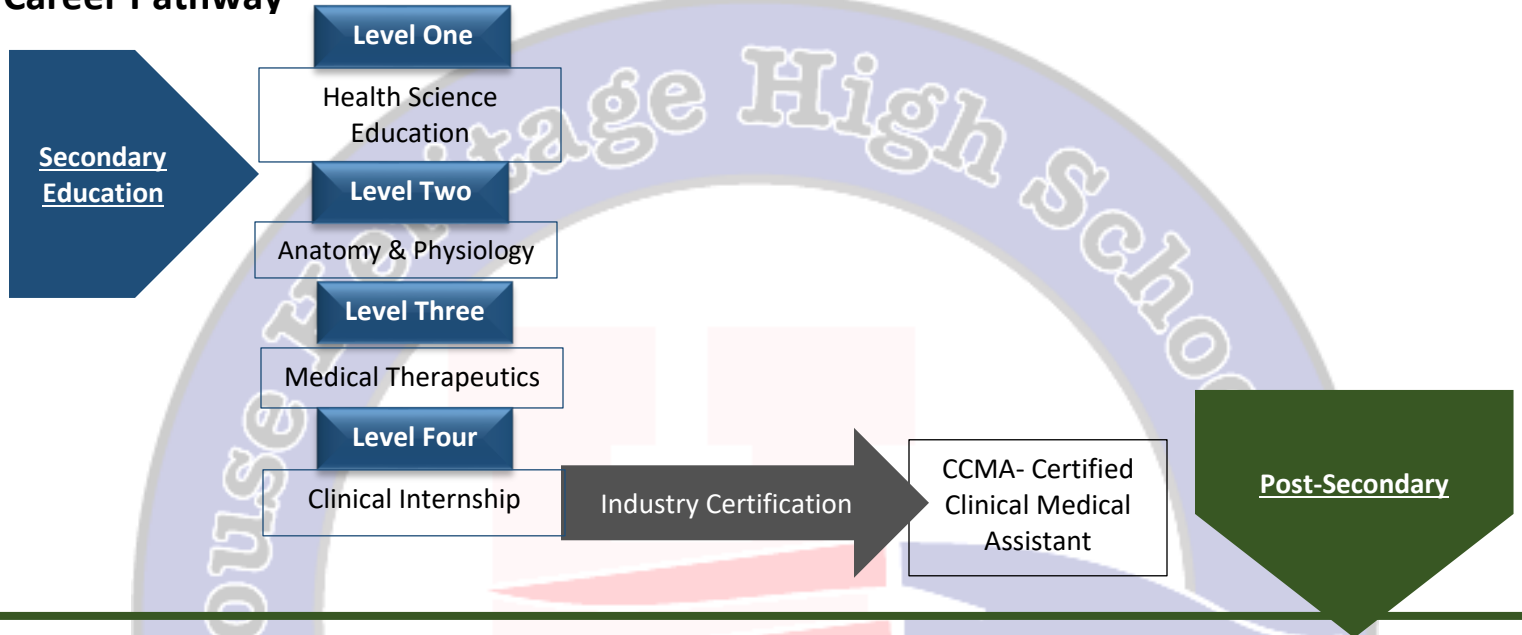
Career Pathway

Secondary Education

Level One

Health Science Education

Level Two

Anatomy & Physiology

Level Three

Medical Therapeutics

Level Four

Clinical Internship

Industry Certification

CCMA- Certified Clinical Medical Assistant

Post-Secondary

ouse Heritage High Scho